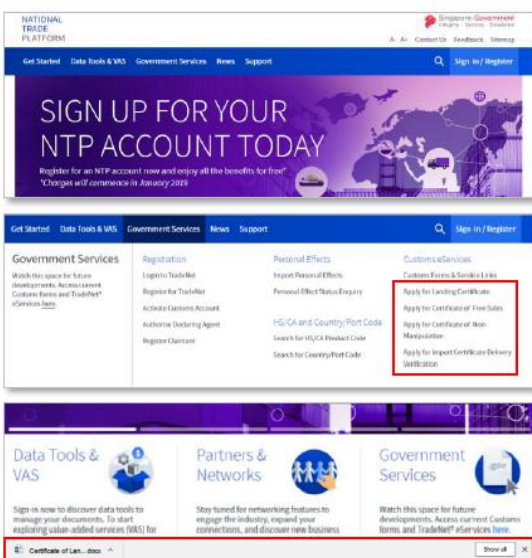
NATIONAL TRADE PLATFORM

Singapore Government
Integrity · Service · Excellence

A- A+ Contact Us Feedback Sitemap

Get Started Data Tools & VAS Government Services News Support

Sign in / Register

SIGN UP FOR YOUR NTP ACCOUNT TODAY

Register for an NTP account now and enjoy all the benefits for free*
*Charges will commence in January 2019

Get Started Data Tools & VAS Government Services News Support

Sign in / Register

Government Services

Watch this space for future developments. Access current Customs forms and TradeNet® eServices here.

Registration

Login to TradeNet

Register for TradeNet

Activate Customs Account

Authorise Declaring Agent

Register Claimant

Personal Effects

Import Personal Effects

Personal Effect Status Enquiry

HS/CA and Country/Port Code

Search for HS/CA Product Code

Search for Country/Port Code

Customs eServices

Customs Forms & Service Links

Apply for Landing Certificate

Apply for Certificate of Free Sales

Apply for Certificate of Non Manipulation

Apply for Import Certificate Delivery Verification

Data Tools & VAS

Sign in now to discover data tools to manage your documents. To start exploring value-added services (VAS) for

Partners & Networks

Stay tuned for networking features to engage the industry, expand your connections, and discover new business

Government Services

Watch this space for future developments. Access current Customs forms and TradeNet® eServices here.

Certificate of Lan....docx

Show all